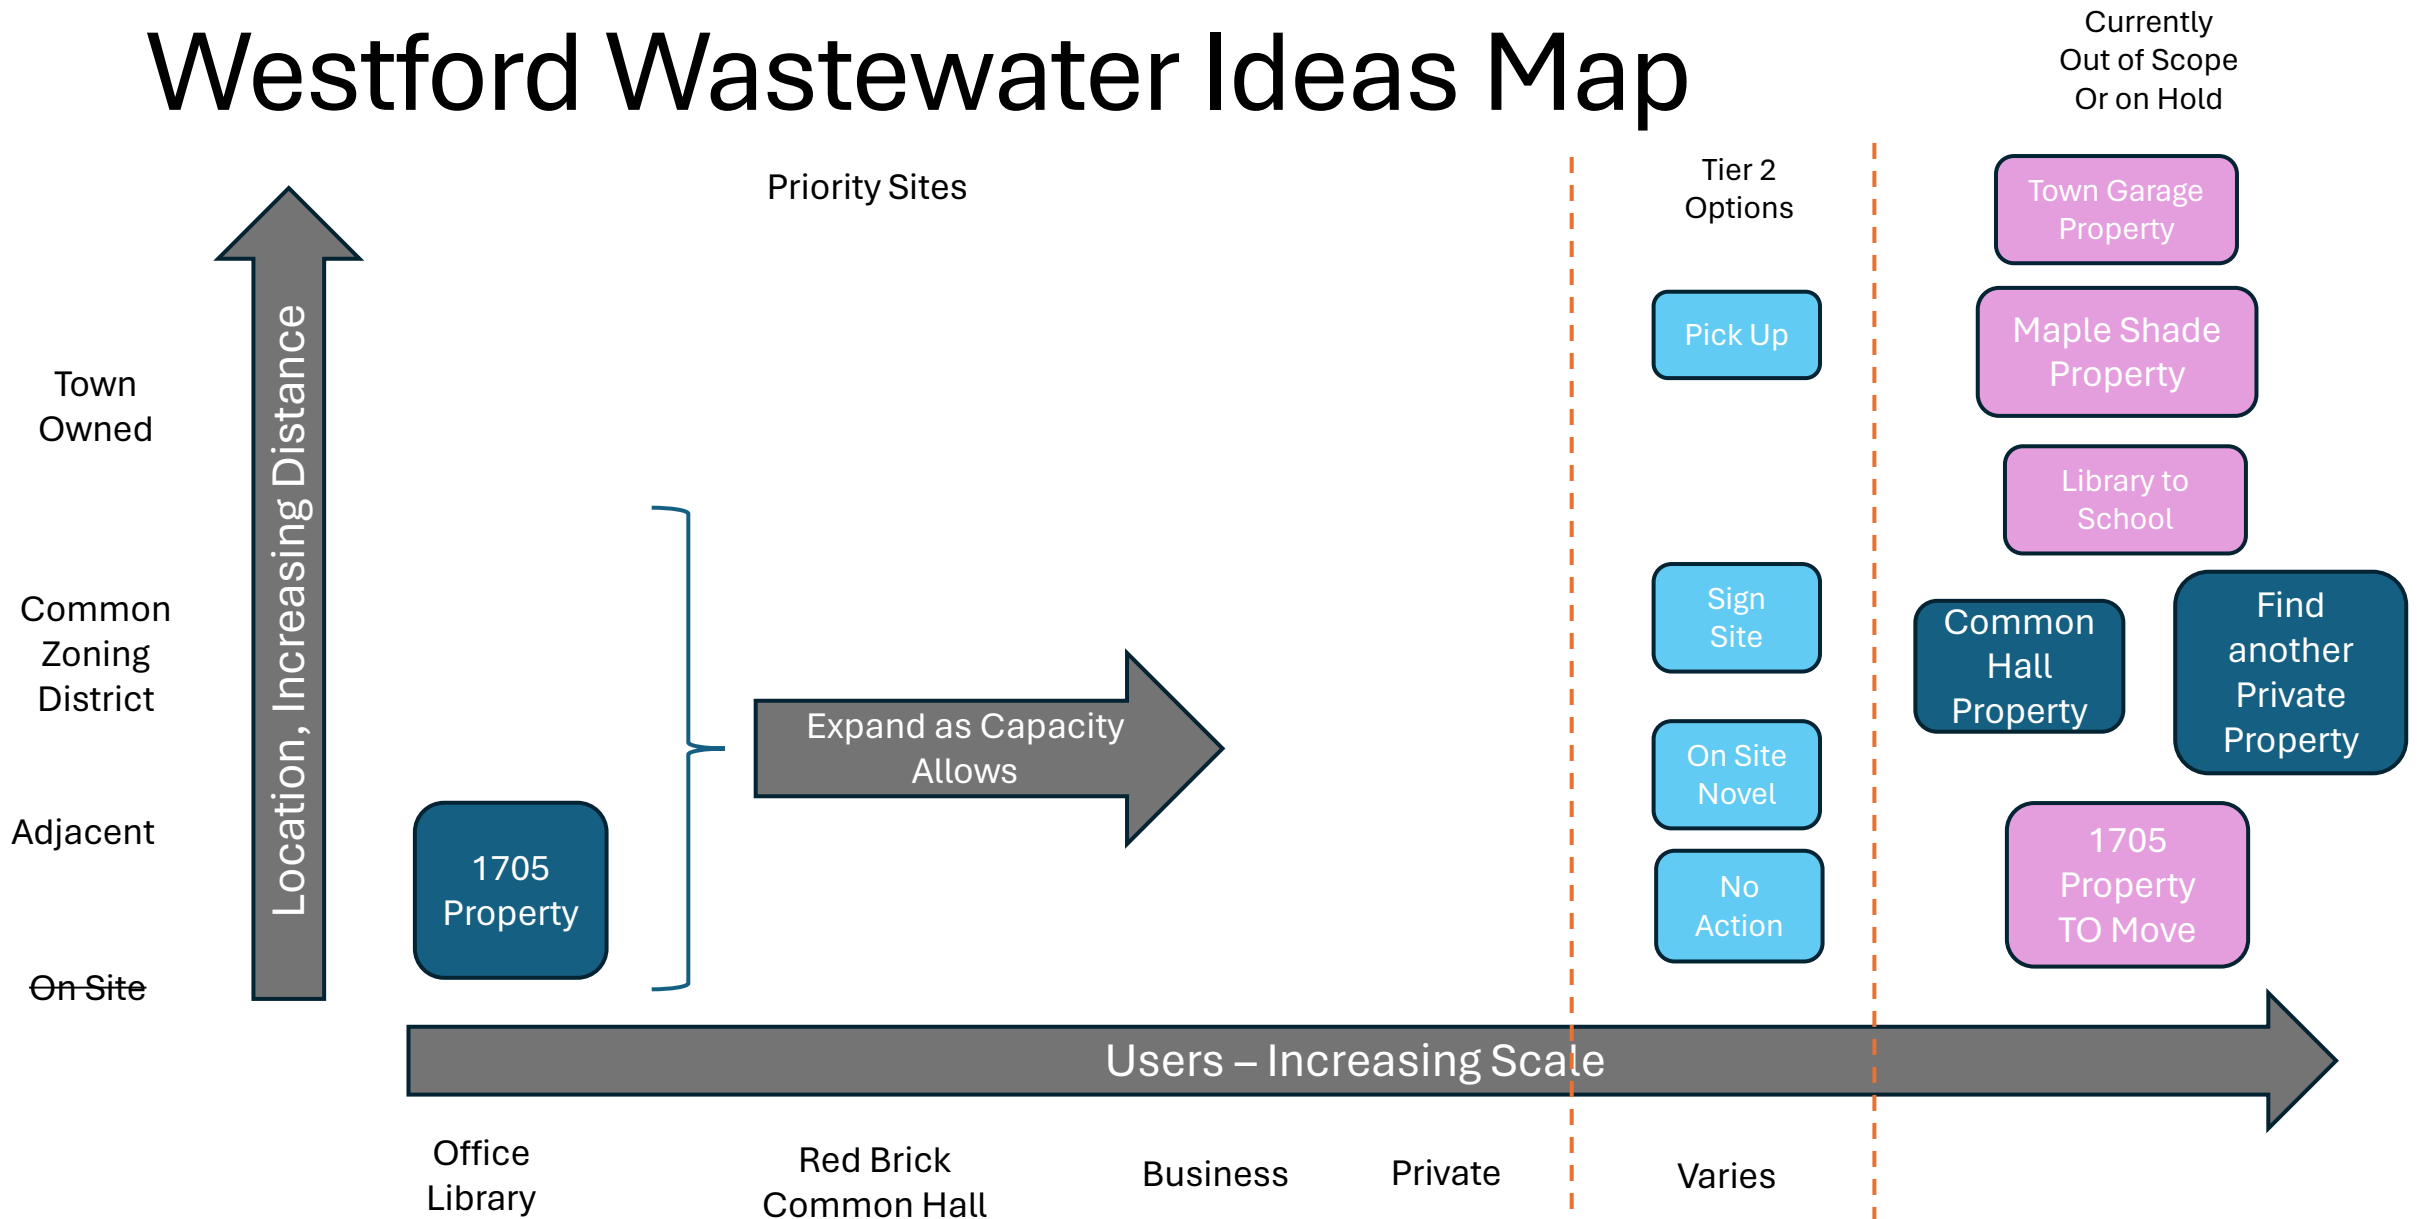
Westford Wastewater Ideas Map

Currently Out of Scope Or on Hold

Priority Sites

Tier 2 Options

Town Garage Property

Maple Shade Property

Library to School

Pick Up

Sign Site

On Site Novel

No Action

Common Hall Property

Find another Private Property

1705 Property TO Move

Location, Increasing Distance

Town Owned

Common Zoning District

Adjacent

~~On Site~~

1705 Property

Expand as Capacity Allows

Users – Increasing Scale

Office Library

Red Brick Common Hall

Business

Private

Varies